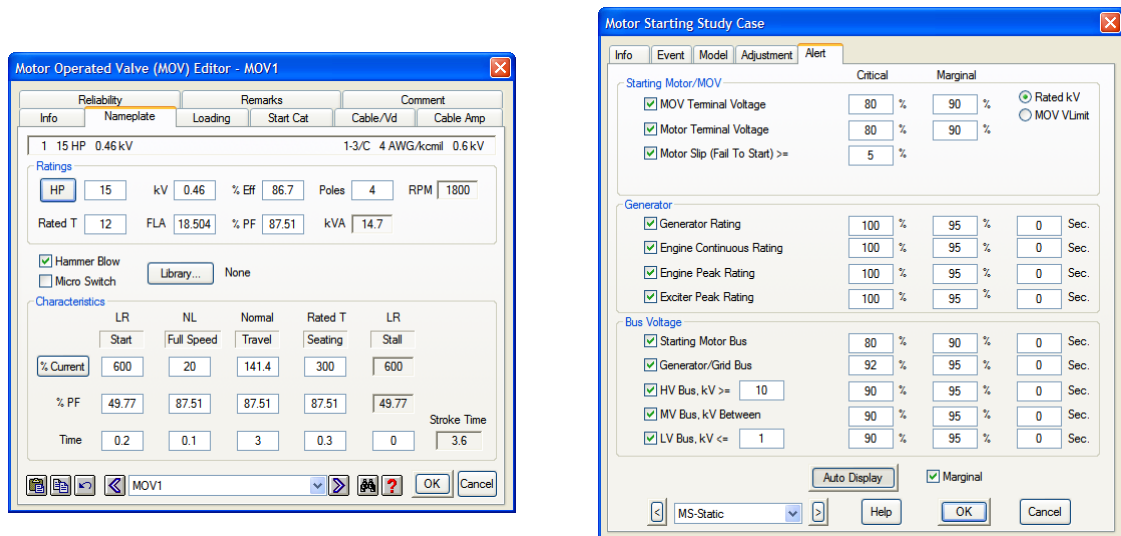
Motor Operated Valve (MOV) Editor - MOV1

Reliability | Remarks | Comment
Info | Nameplate | Loading | Start Cat | Cable/Vd | Cable Amp

1 15 HP 0.46 kV 1-3/C 4 AWG/kcmil 0.6 kV

Ratings
HP 15 kV 0.46 % Eff 86.7 Poles 4 RPM 1800
Rated T 12 FLA 18.504 % PF 87.51 kVA 14.7

Hammer Blow
Micro Switch
Library... None

Characteristics

| | LR | NL | Normal | Rated T | LR |
|---|---|---|---|---|---|
| | Start | Full Speed | Travel | Seating | Stall |
| % Current | 600 | 20 | 141.4 | 300 | 600 |
| % PF | 49.77 | 87.51 | 87.51 | 87.51 | 49.77 |
| Time | 0.2 | 0.1 | 3 | 0.3 | 0 |

Stroke Time 3.6

MOV1
OK Cancel

Motor Starting Study Case

Info | Event | Model | Adjustment | Alert

Starting Motor/MOV
Critical Marginal
MOV Terminal Voltage 80 % 90 %
Motor Terminal Voltage 80 % 90 %
Motor Slip (Fail To Start) >= 5 %
Rated kV
MOV VLimit

Generator
Generator Rating 100 % 95 % 0 Sec.
Engine Continuous Rating 100 % 95 % 0 Sec.
Engine Peak Rating 100 % 95 % 0 Sec.
Exciter Peak Rating 100 % 95 % 0 Sec.

Bus Voltage
Starting Motor Bus 80 % 90 % 0 Sec.
Generator/Grid Bus 92 % 95 % 0 Sec.
HV Bus, kV >= 10 90 % 95 % 0 Sec.
MV Bus, kV Between 90 % 95 % 0 Sec.
LV Bus, kV <= 1 90 % 95 % 0 Sec.

Auto Display
Marginal

MS-Static
Help OK Cancel